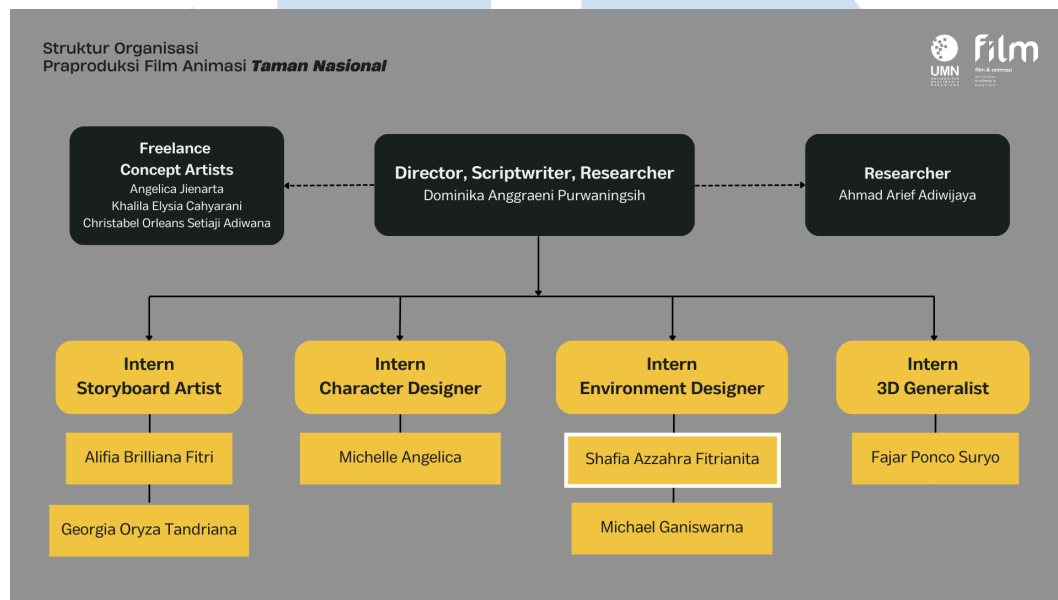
Struktur Organisasi
Praproduksi Film Animasi *Taman Nasional*

UMN

film
film & animasi

Freelance
Concept Artists
Angelica Jienarta
Khalila Elysia Cahyarani
Christabel Orleans Setiaji Adiwana

Director, Scriptwriter, Researcher
Dominika Anggraeni Purwaningsih

Researcher
Ahmad Arief Adiwijaya

Intern
Storyboard Artist

Alifia Brilliana Fitri

Georgia Oryza Tandriana

Intern
Character Designer

Michelle Angelica

Intern
Environment Designer

Shafia Azzahra Fitrianita

Michael Ganiswarna

Intern
3D Generalist

Fajar Ponco Suryo